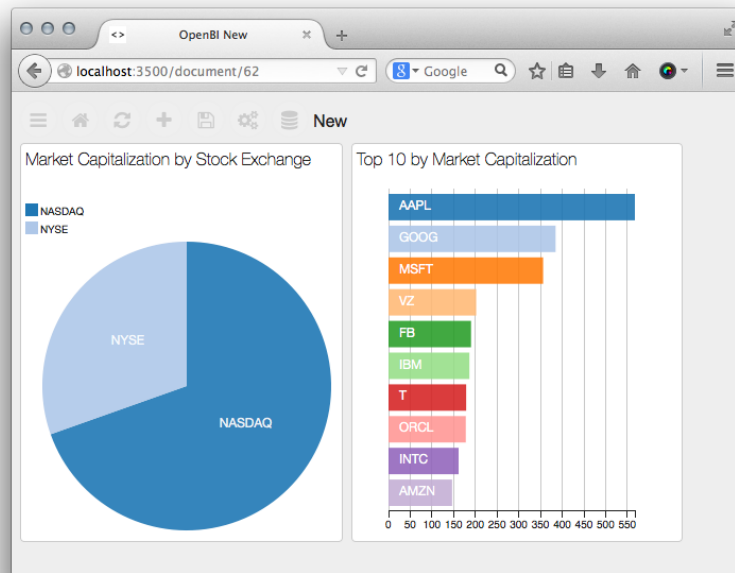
<> OpenBI New ×

localhost:3500/document/62

Google

New

Market Capitalization by Stock Exchange

NASDAQ
NYSE

NYSE

NASDAQ

Top 10 by Market Capitalization

AAPL
GOOG
MSFT
VZ
FB
IBM
T
ORCL
INTC
AMZN

0 50 100 150 200 250 300 350 400 450 500 550